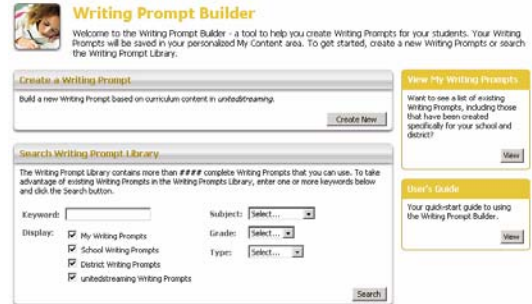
Writing Prompt Builder

Welcome to the Writing Prompt Builder - a tool to help you create Writing Prompts for your students. Your Writing Prompts will be saved in your personalized My Content area. To get started, create a new Writing Prompts or search the Writing Prompt Library.

Create a Writing Prompt

Build a new Writing Prompt based on curriculum content in unitedstreaming.

Create New

Search Writing Prompt Library

The Writing Prompt Library contains more than #### complete Writing Prompts that you can use. To take advantage of existing Writing Prompts in the Writing Prompts Library, enter one or more keywords below and click the Search button.

Keyword:

Display:

My Writing Prompts

School Writing Prompts

District Writing Prompts

unitedstreaming Writing Prompts

Subject: Select...

Grade: Select...

Type: Select...

Search

View My Writing Prompts

Want to see a list of existing Writing Prompts, including those that have been created specifically for your school and district?

View

User's Guide

Your quick-start guide to using the Writing Prompt Builder.

View